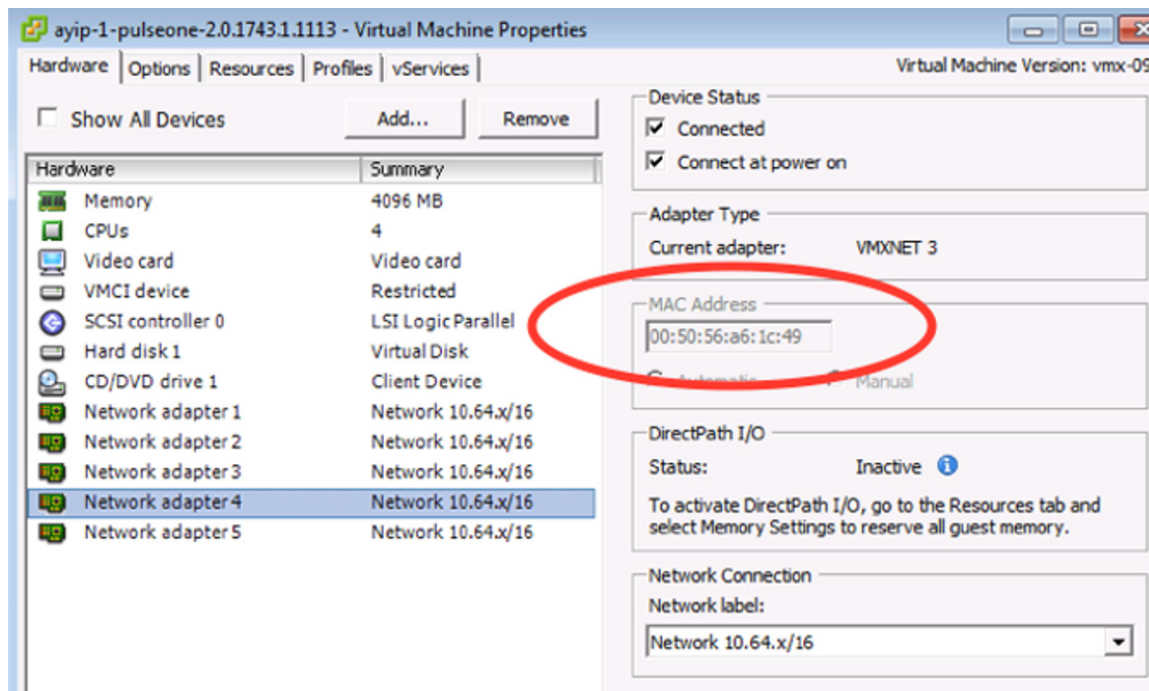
ayip-1-pulseone-2.0.1743.1.1113 - Virtual Machine Properties

Hardware | Options | Resources | Profiles | vServices

Virtual Machine Version: vmx-0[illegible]

Show All Devices

Add...

Remove

| Hardware | Summary |
|---|---|
| Memory | 4096 MB |
| CPUs | 4 |
| Video card | Video card |
| VMCI device | Restricted |
| SCSI controller 0 | LSI Logic Parallel |
| Hard disk 1 | Virtual Disk |
| CD/DVD drive 1 | Client Device |
| Network adapter 1 | Network 10.64.x/16 |
| Network adapter 2 | Network 10.64.x/16 |
| Network adapter 3 | Network 10.64.x/16 |
| Network adapter 4 | Network 10.64.x/16 |
| Network adapter 5 | Network 10.64.x/16 |

Device Status

Connected

Connect at power on

Adapter Type

Current adapter: VMXNET 3

MAC Address

00:50:56:a6:1c:49

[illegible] Manual

DirectPath I/O

Status: Inactive

To activate DirectPath I/O, go to the Resources tab and select Memory Settings to reserve all guest memory.

Network Connection

Network label:

Network 10.64.x/16